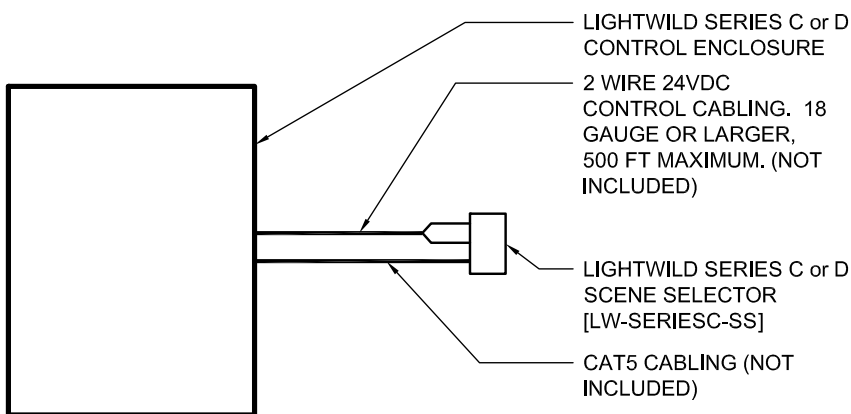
LIGHTWILD SERIES C or D CONTROL ENCLOSURE

2 WIRE 24VDC CONTROL CABLING. 18 GAUGE OR LARGER, 500 FT MAXIMUM. (NOT INCLUDED)

LIGHTWILD SERIES C or D SCENE SELECTOR [LW-SERIESC-SS]

CAT5 CABLING (NOT INCLUDED)